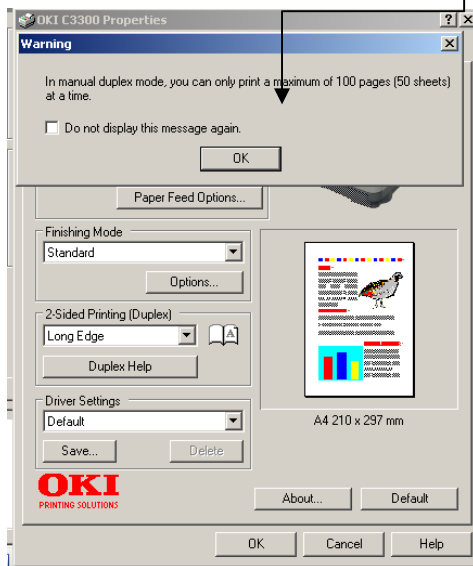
OKI C3300 Properties

Warning

In manual duplex mode, you can only print a maximum of 100 pages (50 sheets) at a time.

Do not display this message again.

OK

Paper Feed Options...

Finishing Mode

Standard

Options...

2-Sided Printing (Duplex)

Long Edge

Duplex Help

Driver Settings

Default

Save...

Delete

A4 210 x 297 mm

OKI
PRINTING SOLUTIONS

About...

Default

OK

Cancel

Help